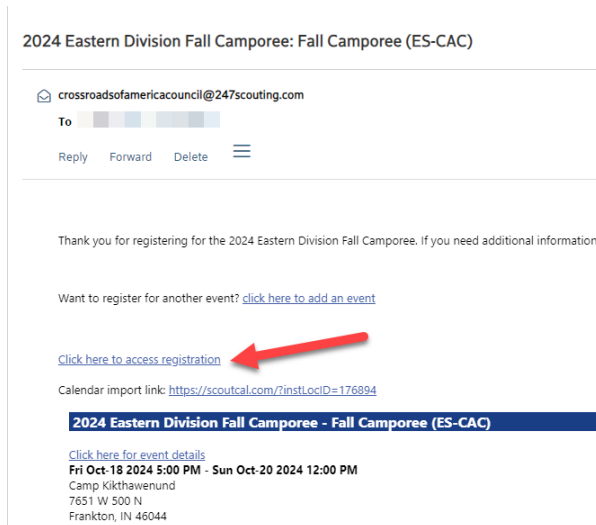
2024 Eastern Division Fall Camporee: Fall Camporee (ES-CAC)

crossroadsofamericacouncil@247scouting.com
To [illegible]

Reply Forward Delete

Thank you for registering for the 2024 Eastern Division Fall Camporee. If you need additional information

Want to register for another event? click here to add an event

Click here to access registration

Calendar import link: https://scoutcal.com/?instLocID=176894

2024 Eastern Division Fall Camporee - Fall Camporee (ES-CAC)

Click here for event details
Fri Oct-18 2024 5:00 PM - Sun Oct-20 2024 12:00 PM
Camp Kikthawenund
7651 W 500 N
Frankton, IN 46044